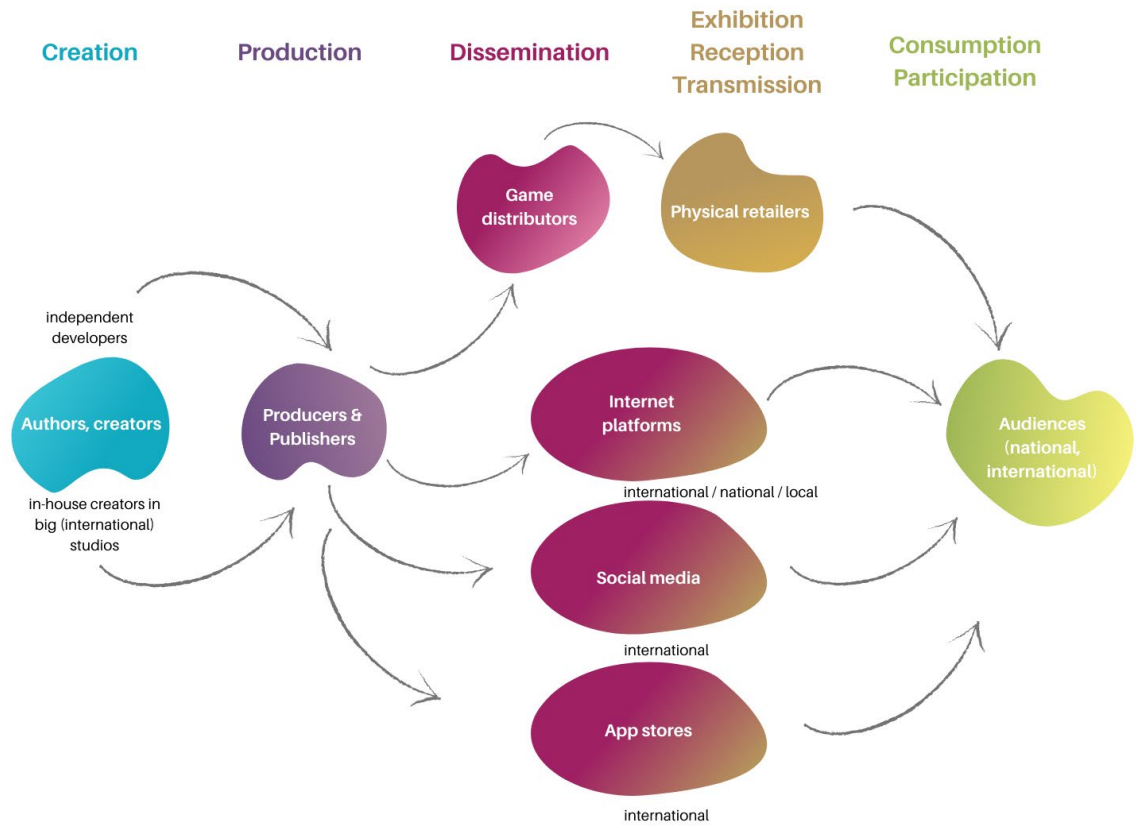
Creation

Production

Dissemination

Exhibition
Reception
Transmission

Consumption
Participation

Game distributors

Physical retailers

independent developers

Authors, creators

in-house creators in big (international) studios

Producers & Publishers

Internet platforms

international / national / local

Audiences (national, international)

Social media

international

App stores

international